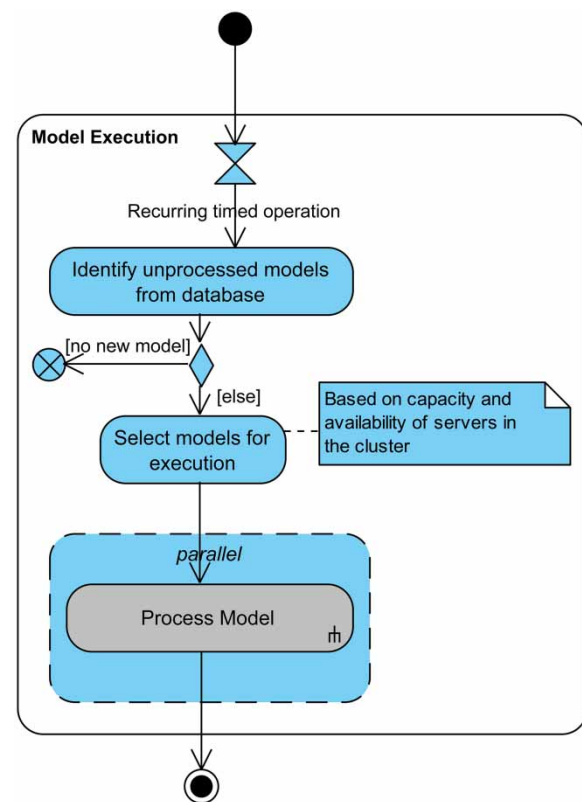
Model Execution

Recurring timed operation

Identify unprocessed models from database

[no new model]

[else]

Based on capacity and availability of servers in the cluster

Select models for execution

parallel

Process Model